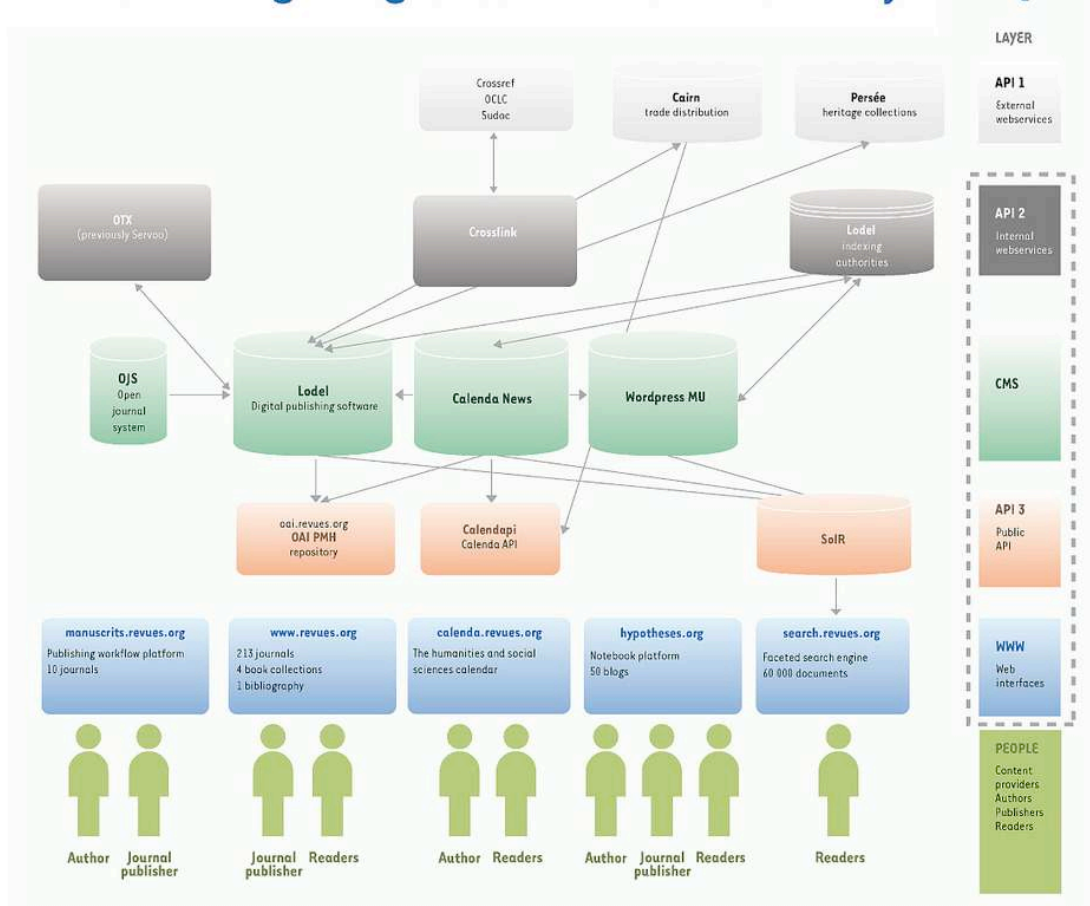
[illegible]

LAYER

API 1
External webservices

API 2
Internal webservices

CMS

API 3
Public API

WWW
Web interfaces

PEOPLE
Content providers
Authors
Publishers
Readers

Crossref
OCLC
Sudoc

Cairn
trade distribution

Persée
heritage collections

OTX
(previously Servoo)

Crosslink

Lodel
indexing authorities

OJS
Open journal system

Lodel
Digital publishing software

Calenda News

Wordpress MU

oai.revues.org
OAI PMH
repository

Calendapi
Calenda API

SolR

manuscrits.revues.org
Publishing workflow platform
10 journals

www.revues.org
213 journals
4 book collections
1 bibliography

calenda.revues.org
The humanities and social sciences calendar

hypotheses.org
Notebook platform
50 blogs

search.revues.org
Faceted search engine
60 000 documents

Author
Journal publisher

Journal publisher
Readers

Author
Readers

Author
Journal publisher
Readers

Readers